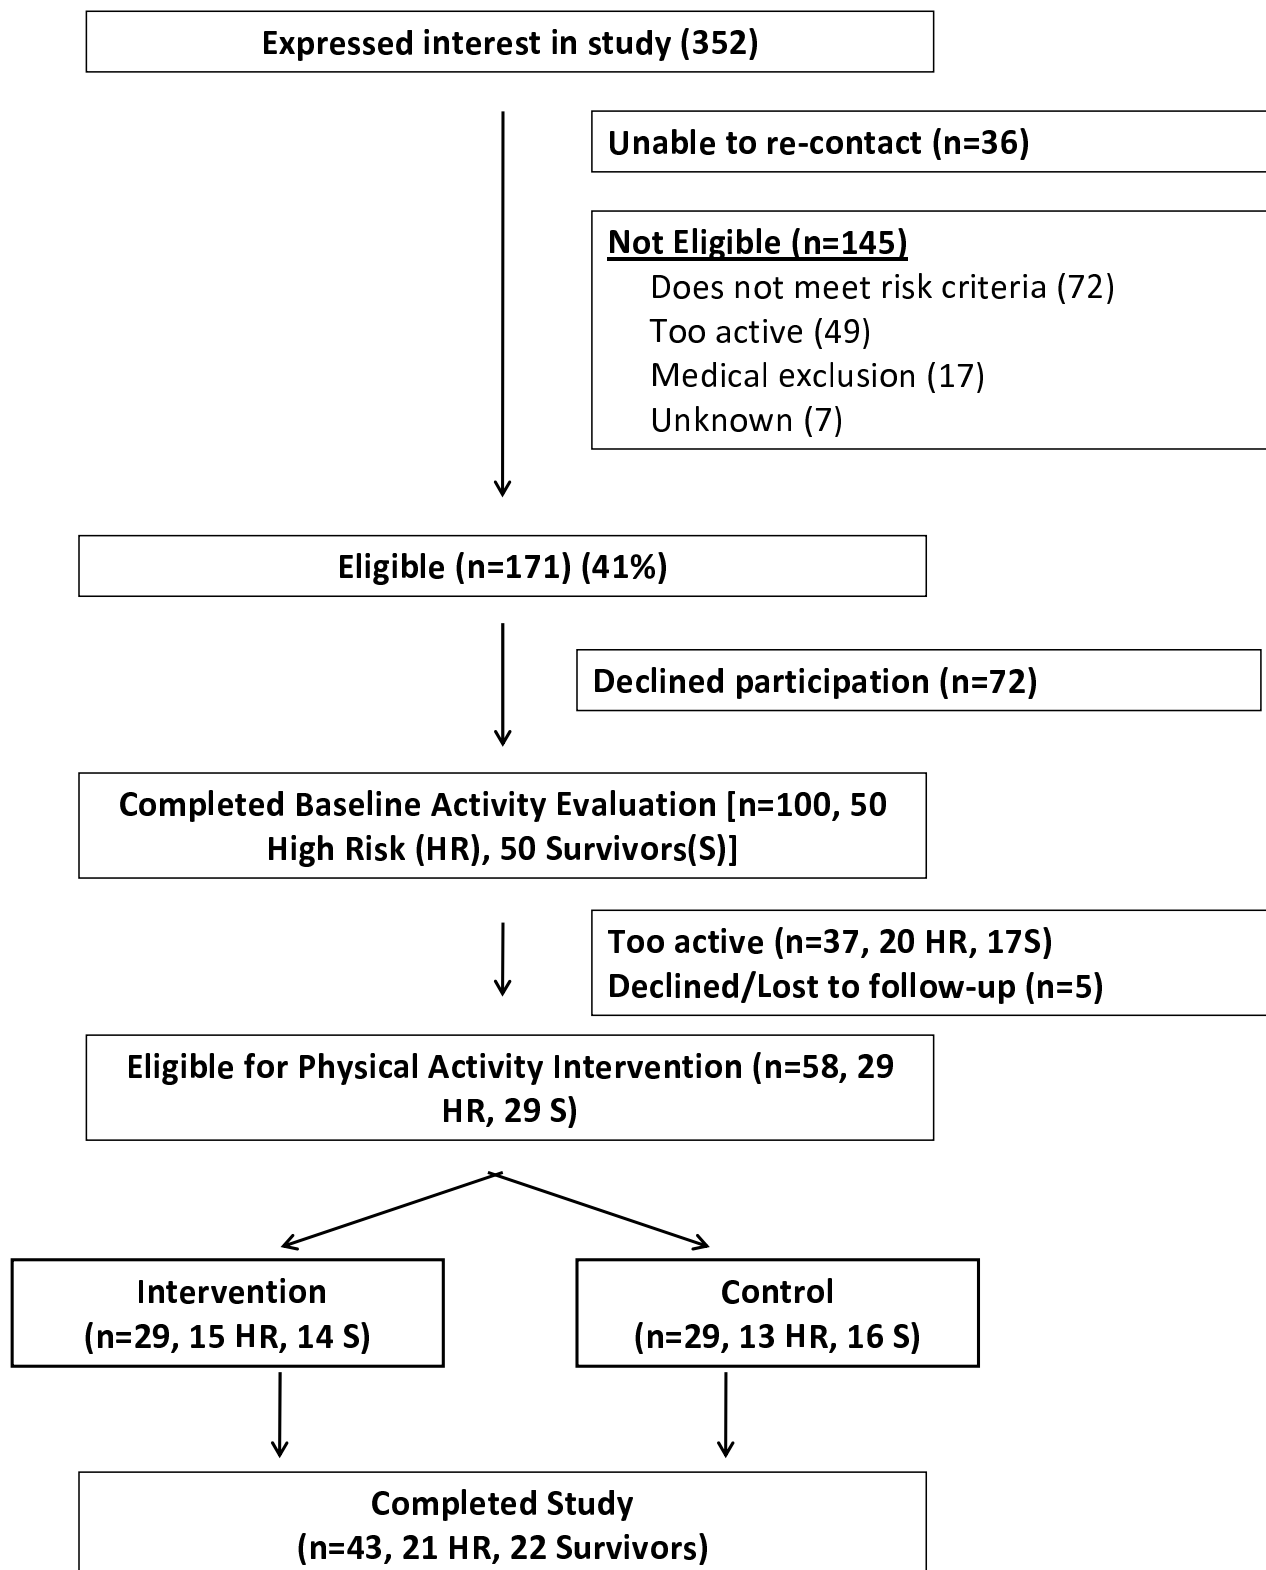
Expressed interest in study (352)

Unable to re-contact (n=36)

Not Eligible (n=145)
Does not meet risk criteria (72)
Too active (49)
Medical exclusion (17)
Unknown (7)

Eligible (n=171) (41%)

Declined participation (n=72)

Completed Baseline Activity Evaluation [n=100, 50 High Risk (HR), 50 Survivors(S)]

Too active (n=37, 20 HR, 17S)
Declined/Lost to follow-up (n=5)

Eligible for Physical Activity Intervention (n=58, 29 HR, 29 S)

Intervention
(n=29, 15 HR, 14 S)

Control
(n=29, 13 HR, 16 S)

Completed Study
(n=43, 21 HR, 22 Survivors)